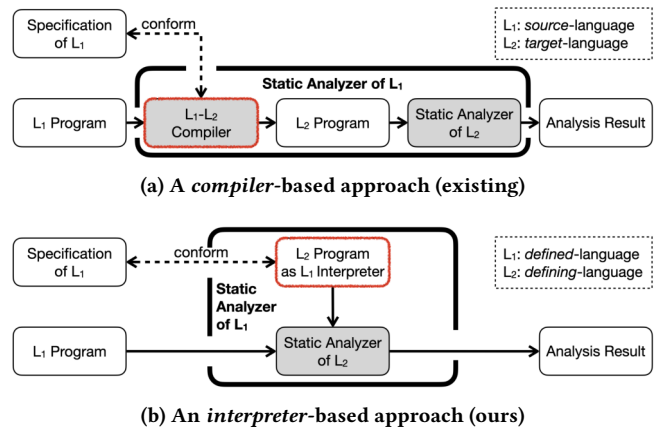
Specification of $L_1$

conform

$L_1$: *source*-language
$L_2$: *target*-language

Static Analyzer of $L_1$

$L_1$ Program

$L_1$-$L_2$ Compiler

$L_2$ Program

Static Analyzer of $L_2$

Analysis Result

(a) A *compiler*-based approach (existing)

Specification of $L_1$

conform

$L_2$ Program as $L_1$ Interpreter

$L_1$: *defined*-language
$L_2$: *defining*-language

Static Analyzer of $L_1$

$L_1$ Program

Static Analyzer of $L_2$

Analysis Result

(b) An *interpreter*-based approach (ours)